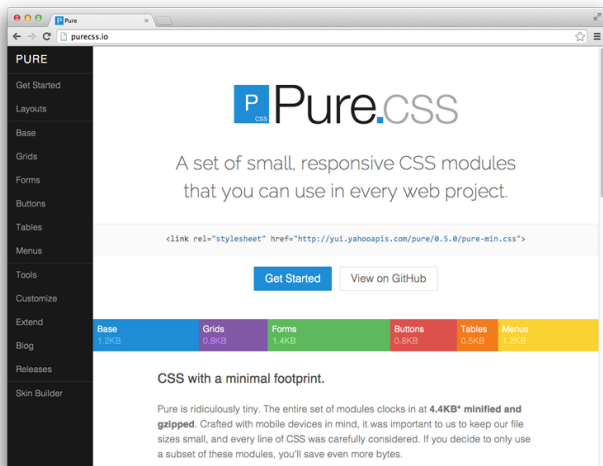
Pure

purecss.io

PURE

Get Started

Layouts

Base

Grids

Forms

Buttons

Tables

Menus

Tools

Customize

Extend

Blog

Releases

Skin Builder

P css Pure.css

A set of small, responsive CSS modules that you can use in every web project.

<link rel="stylesheet" href="http://yui.yahooapis.com/pure/0.5.0/pure-min.css">

Get Started

View on GitHub

| Base 1.2KB | Grids 0.8KB | Forms 1.4KB | Buttons 0.8KB | Tables 0.5KB | Menus 1.2KB |
|---|---|---|---|---|---|

CSS with a minimal footprint.

Pure is ridiculously tiny. The entire set of modules clocks in at **4.4KB* minified and gzipped**. Crafted with mobile devices in mind, it was important to us to keep our file sizes small, and every line of CSS was carefully considered. If you decide to only use a subset of these modules, you'll save even more bytes.